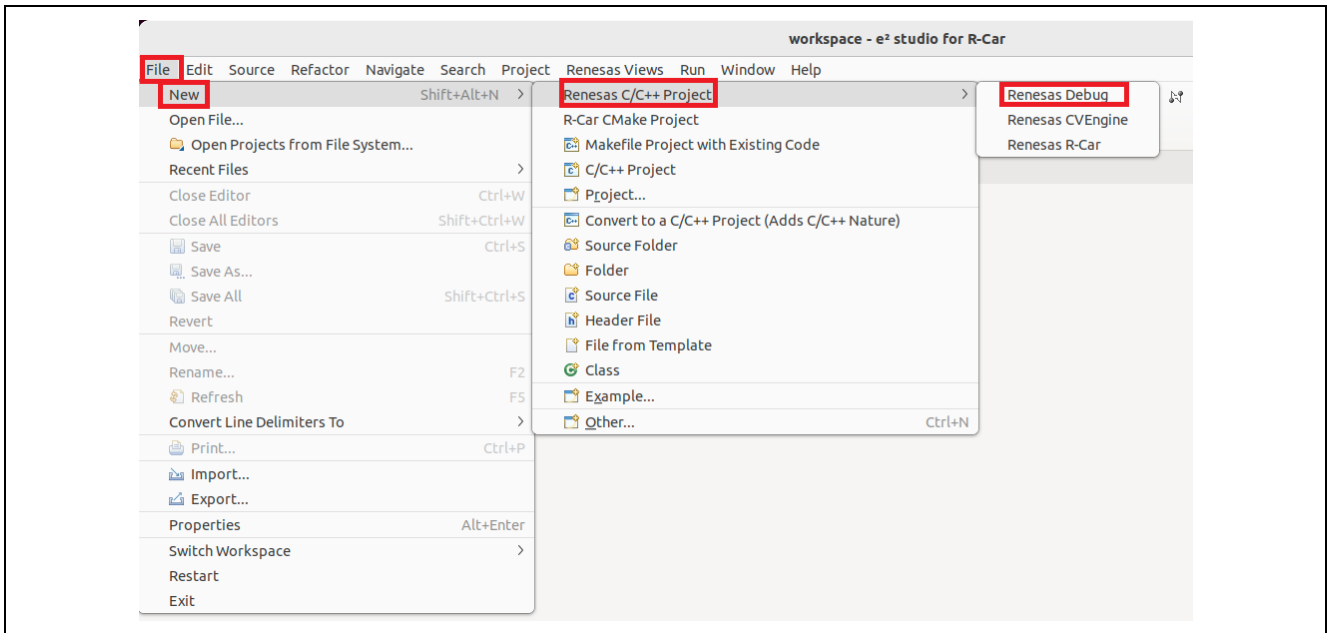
workspace - e² studio for R-Car

File Edit Source Refactor Navigate Search Project Renesas Views Run Window Help

New Shift+Alt+N
Open File...
Open Projects from File System...
Recent Files
Close Editor Ctrl+W
Close All Editors Shift+Ctrl+W
Save Ctrl+S
Save As...
Save All Shift+Ctrl+S
Revert
Move...
Rename... F2
Refresh F5
Convert Line Delimiters To
Print... Ctrl+P
Import...
Export...
Properties Alt+Enter
Switch Workspace
Restart
Exit

Renesas C/C++ Project
R-Car CMake Project
Makefile Project with Existing Code
C/C++ Project
Project...
Convert to a C/C++ Project (Adds C/C++ Nature)
Source Folder
Folder
Source File
Header File
File from Template
Class
Example...
Other... Ctrl+N

Renesas Debug
Renesas CVEngine
Renesas R-Car